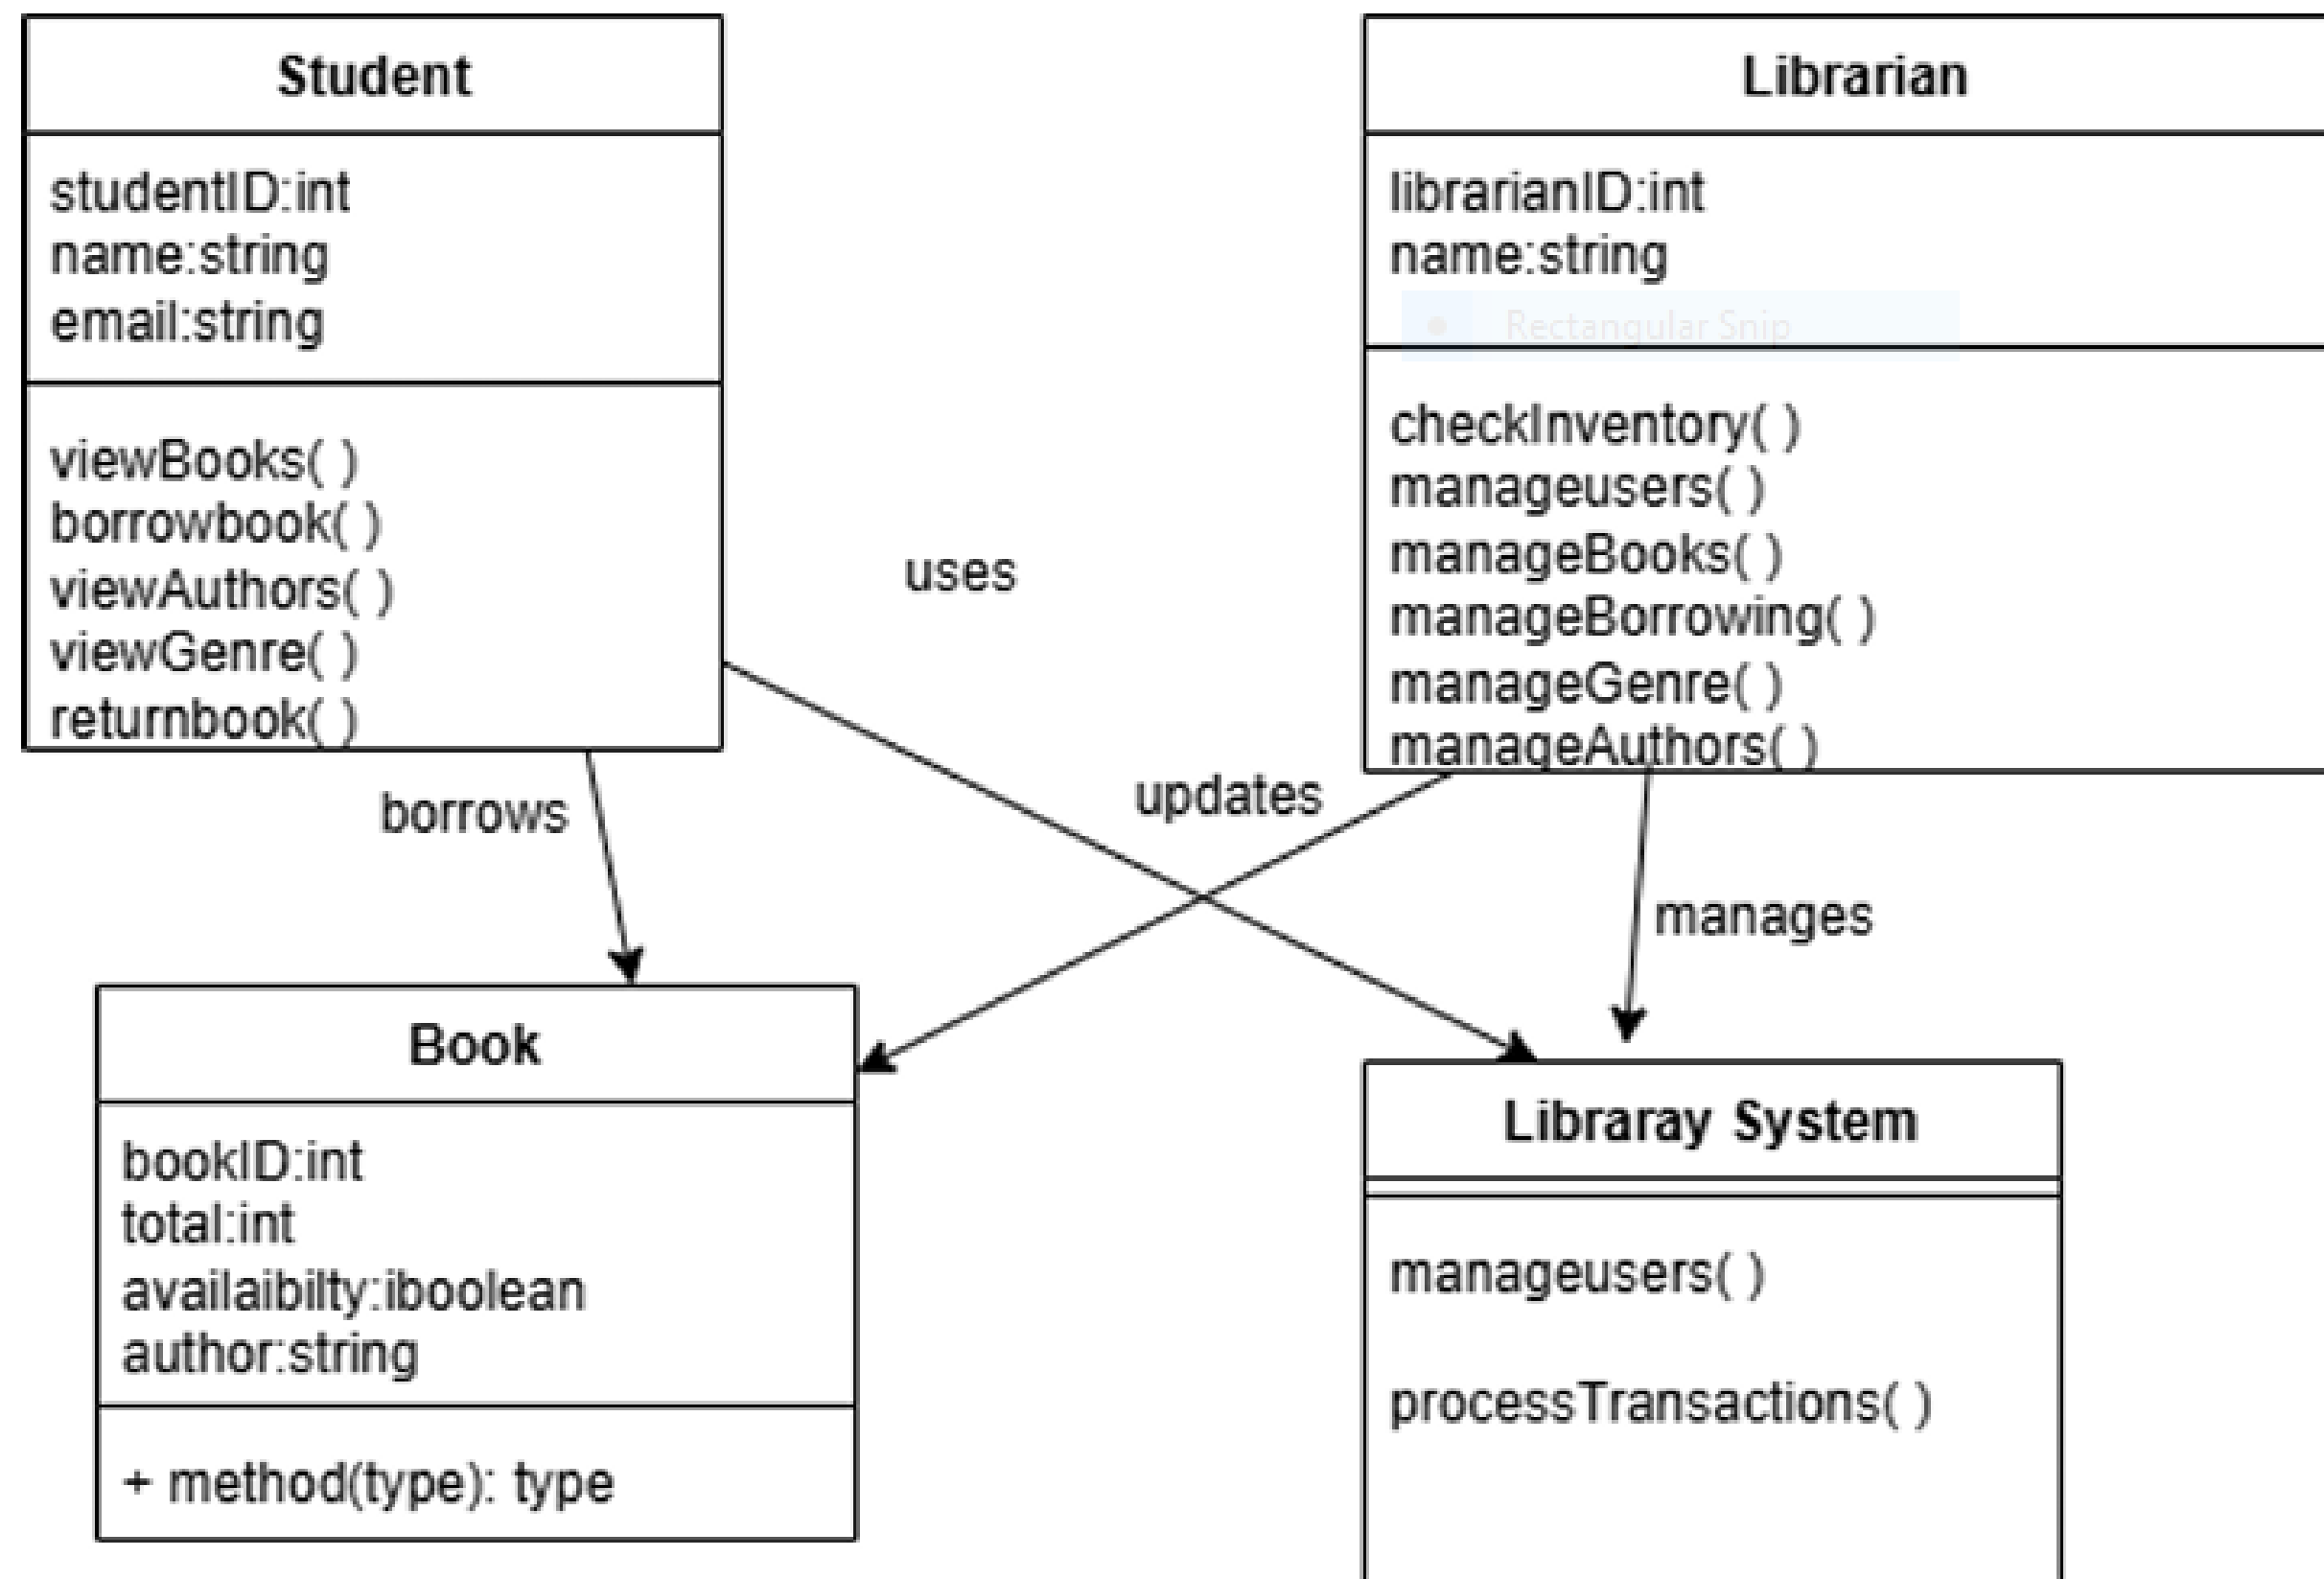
Student

studentID:int
name:string
email:string

viewBooks( )
borrowbook( )
viewAuthors( )
viewGenre( )
returnbook( )

Librarian

librarianID:int
name:string

Rectangular Snip

checkInventory( )
manageusers( )
manageBooks( )
manageBorrowing( )
manageGenre( )
manageAuthors( )

uses

borrows

updates

manages

Book

bookID:int
total:int
availaibilty:iboolean
author:string

+ method(type): type

Libraray System

manageusers( )

processTransactions( )